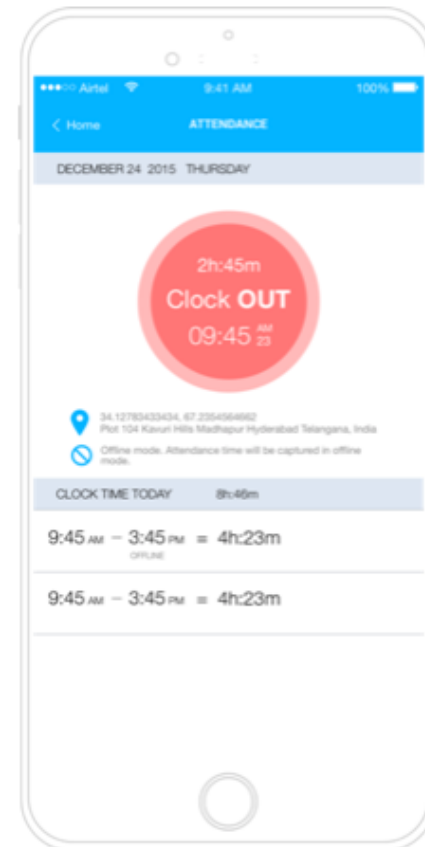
●●●○○ Airtel 9:41 AM 100%

< Home ATTENDANCE

DECEMBER 24 2015 THURSDAY

2h:45m

Clock OUT

09:45 AM 23

34.12783433434, 67.2354564662
Plot 104 Kavuri Hills Madhapur Hyderabad Telangana, India

Offline mode. Attendance time will be captured in offline mode.

CLOCK TIME TODAY 8h:46m

9:45 AM – 3:45 PM = 4h:23m
OFFLINE

9:45 AM – 3:45 PM = 4h:23m